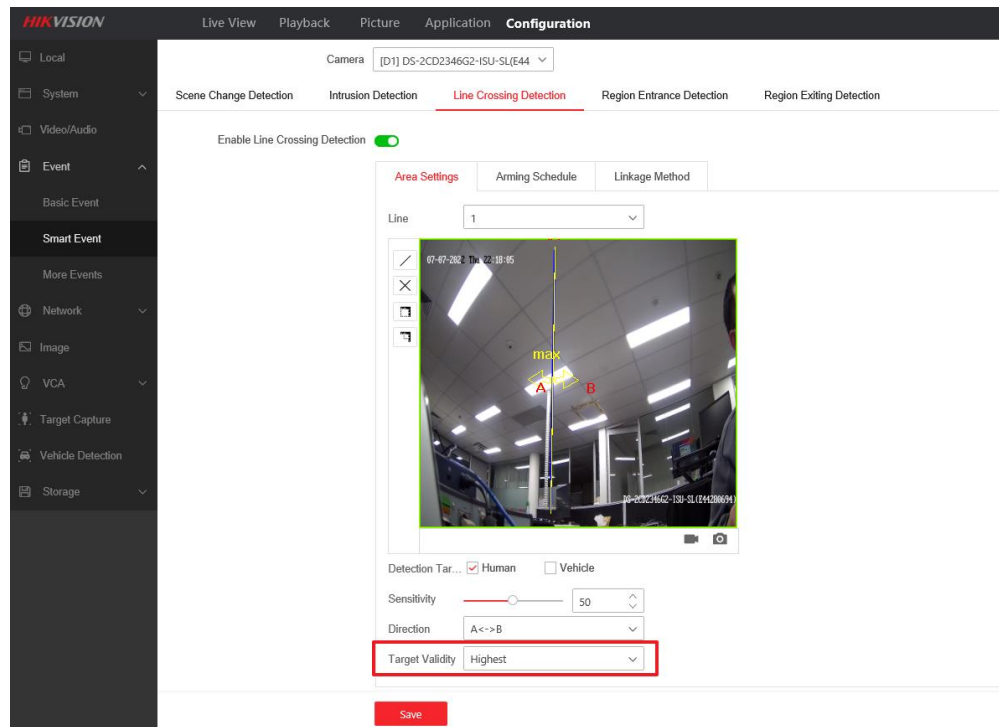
HIKVISION

Live View
Playback
Picture
Application
Configuration

Local
System
Video/Audio
Event
Basic Event
Smart Event
More Events
Network
Image
VCA
Target Capture
Vehicle Detection
Storage

Camera [D1] DS-2CD2346G2-ISU-SL(E44

Scene Change Detection
Intrusion Detection
Line Crossing Detection
Region Entrance Detection
Region Exiting Detection

Enable Line Crossing Detection

Area Settings
Arming Schedule
Linkage Method

Line 1

07-07-2022 Thu 22:18:05

max

A

B

DS-2CD2346G2-ISU-SL(E44280694)

Detection Tar... Human Vehicle

Sensitivity 50

Direction A<->B

Target Validity Highest

Save